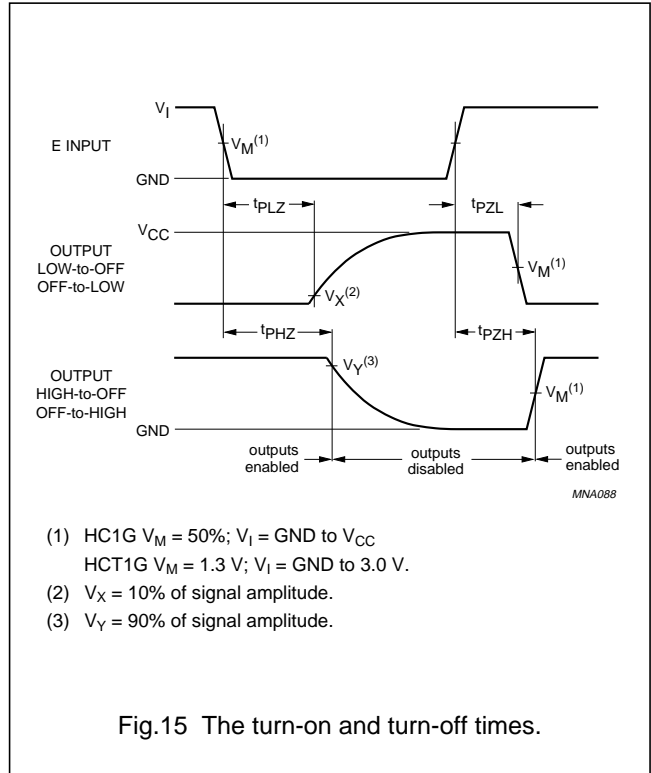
$V_I$

E INPUT

$V_M^{(1)}$

GND

$t_{PLZ}$

$t_{PZL}$

$V_{CC}$

OUTPUT LOW-to-OFF OFF-to-LOW

$V_M^{(1)}$

$V_X^{(2)}$

$t_{PHZ}$

$t_{PZH}$

OUTPUT HIGH-to-OFF OFF-to-HIGH

$V_Y^{(3)}$

$V_M^{(1)}$

GND

outputs enabled

outputs disabled

outputs enabled

MNA088

(1) HC1G $V_M$ = 50%; $V_I$ = GND to $V_{CC}$
HCT1G $V_M$ = 1.3 V; $V_I$ = GND to 3.0 V.

(2) $V_X$ = 10% of signal amplitude.

(3) $V_Y$ = 90% of signal amplitude.

Fig.15 The turn-on and turn-off times.